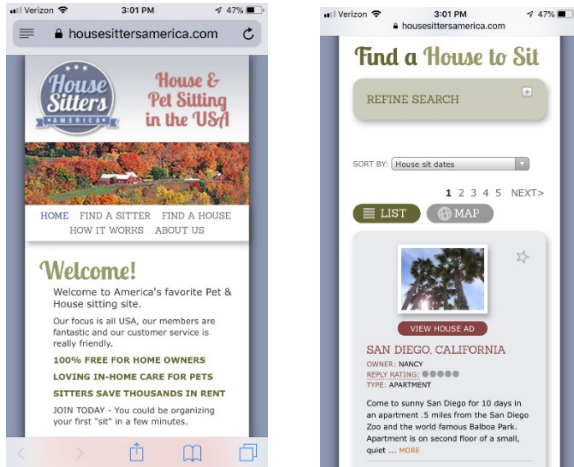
Verizon 3:01 PM 47%
housesittersamerica.com

House Sitters AMERICA

House & Pet Sitting in the USA

HOME FIND A SITTER FIND A HOUSE HOW IT WORKS ABOUT US

Welcome!

Welcome to America's favorite Pet & House sitting site.

Our focus is all USA, our members are fantastic and our customer service is really friendly.

100% FREE FOR HOME OWNERS

LOVING IN-HOME CARE FOR PETS

SITTERS SAVE THOUSANDS IN RENT

JOIN TODAY - You could be organizing your first "sit" in a few minutes.

Verizon 3:01 PM 47%
housesittersamerica.com

Find a House to Sit

REFINE SEARCH

SORT BY: House sit dates

1 2 3 4 5 NEXT>

LIST MAP

VIEW HOUSE AD

SAN DIEGO, CALIFORNIA

OWNER: NANCY
REPLY RATING:
TYPE: APARTMENT

Come to sunny San Diego for 10 days in an apartment .5 miles from the San Diego Zoo and the world famous Balboa Park. Apartment is on second floor of a small, quiet ... MORE